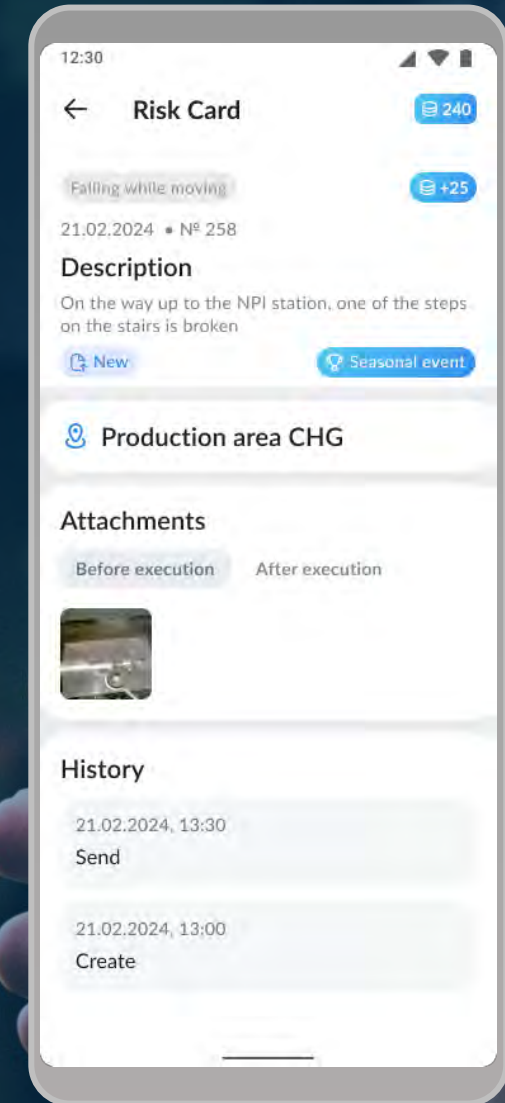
12:30

← Risk Card 240

Falling while moving +25

21.02.2024 • № 258

Description

On the way up to the NPI station, one of the steps on the stairs is broken

New Seasonal event

Production area CHG

Attachments

Before execution After execution

History

21.02.2024, 13:30
Send

21.02.2024, 13:00
Create